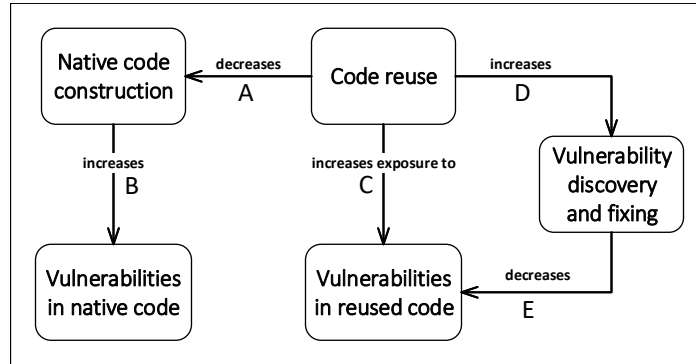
Native code construction

decreases
A

Code reuse

increases
D

increases
B

increases exposure to
C

Vulnerability discovery and fixing

Vulnerabilities in native code

Vulnerabilities in reused code

decreases
E